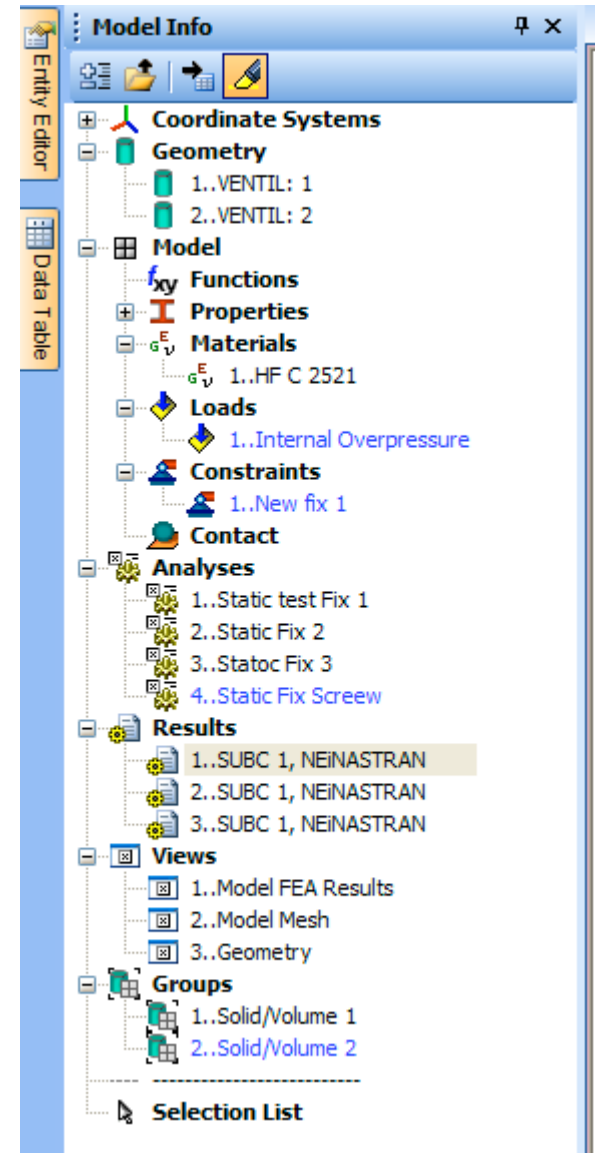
Entity Editor
Data Table
Model Info

Coordinate Systems
Geometry
1..VENTIL: 1
2..VENTIL: 2
Model
Functions
Properties
Materials
1..HF C 2521
Loads
1..Internal Overpressure
Constraints
1..New fix 1
Contact
Analyses
1..Static test Fix 1
2..Static Fix 2
3..Statoc Fix 3
4..Static Fix Screew
Results
1..SUBC 1, NEiNASTRAN
2..SUBC 1, NEiNASTRAN
3..SUBC 1, NEiNASTRAN
Views
1..Model FEA Results
2..Model Mesh
3..Geometry
Groups
1..Solid/Volume 1
2..Solid/Volume 2
-------------------------
Selection List